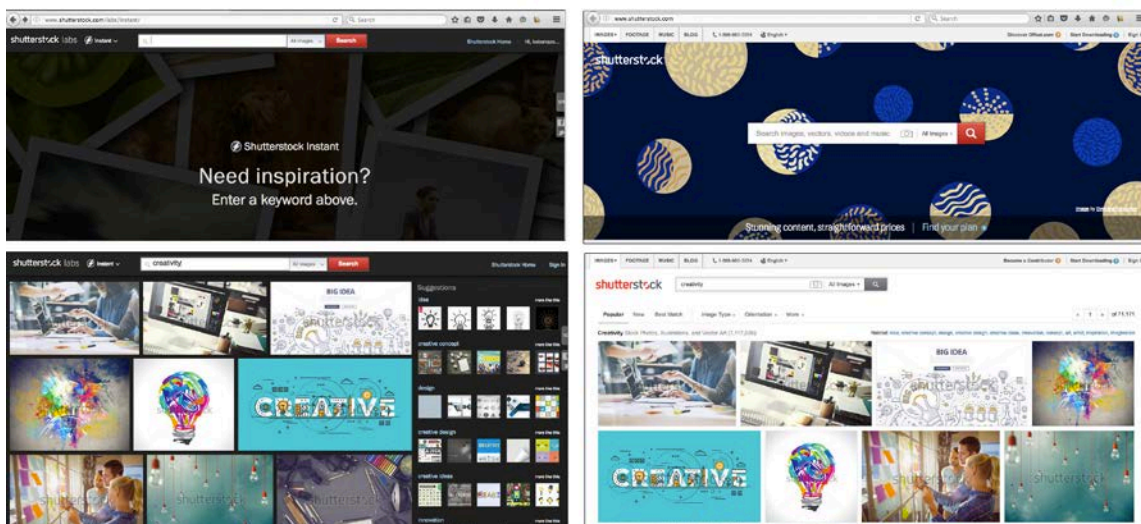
www.shutterstock.com/labs/instant/

shutterstock labs Instant

All Images Search

Shutterstock Home

Shutterstock Instant

Need inspiration?

Enter a keyword above.

www.shutterstock.com

IMAGES FOOTAGE MUSIC BLOG English

shutterstock

Search images, vectors, videos and music All Images

Stunning content, straightforward prices | Find your plan

shutterstock labs Instant

creativity

All Images Search

Shutterstock Home Sign In

BIG IDEA

CREATIVE

Suggestions

idea

more like this

creative concept

more like this

design

more like this

creative design

more like this

creative ideas

more like this

innovation

more like this

shutterstock

IMAGES FOOTAGE MUSIC BLOG English

Become a Contributor Start Downloading Sign In

shutterstock

creativity

All Images

Popular New Best Match Image Type Orientation More

Creativity Stock Photos, Illustrations, and Vector Art

BIG IDEA

shutterstock

CREATIVE

shutterstock